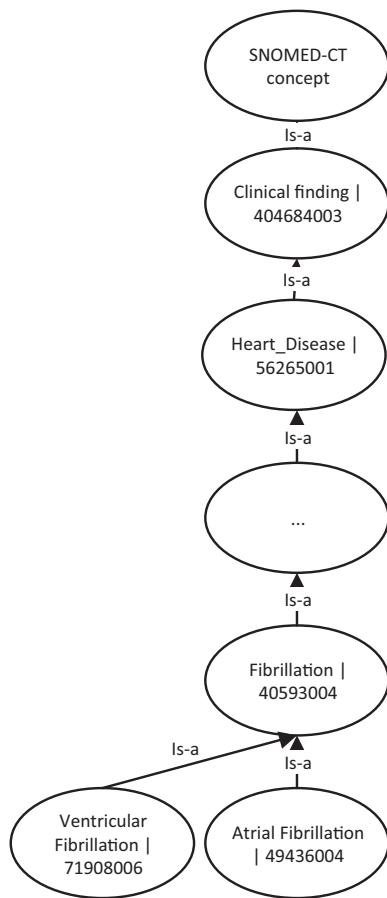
SNOMED-CT concept

Is-a

Clinical finding | 404684003

Is-a

Heart_Disease | 56265001

Is-a

...

Is-a

Fibrillation | 40593004

Is-a

Is-a

Ventricular Fibrillation | 71908006

Atrial Fibrillation | 49436004